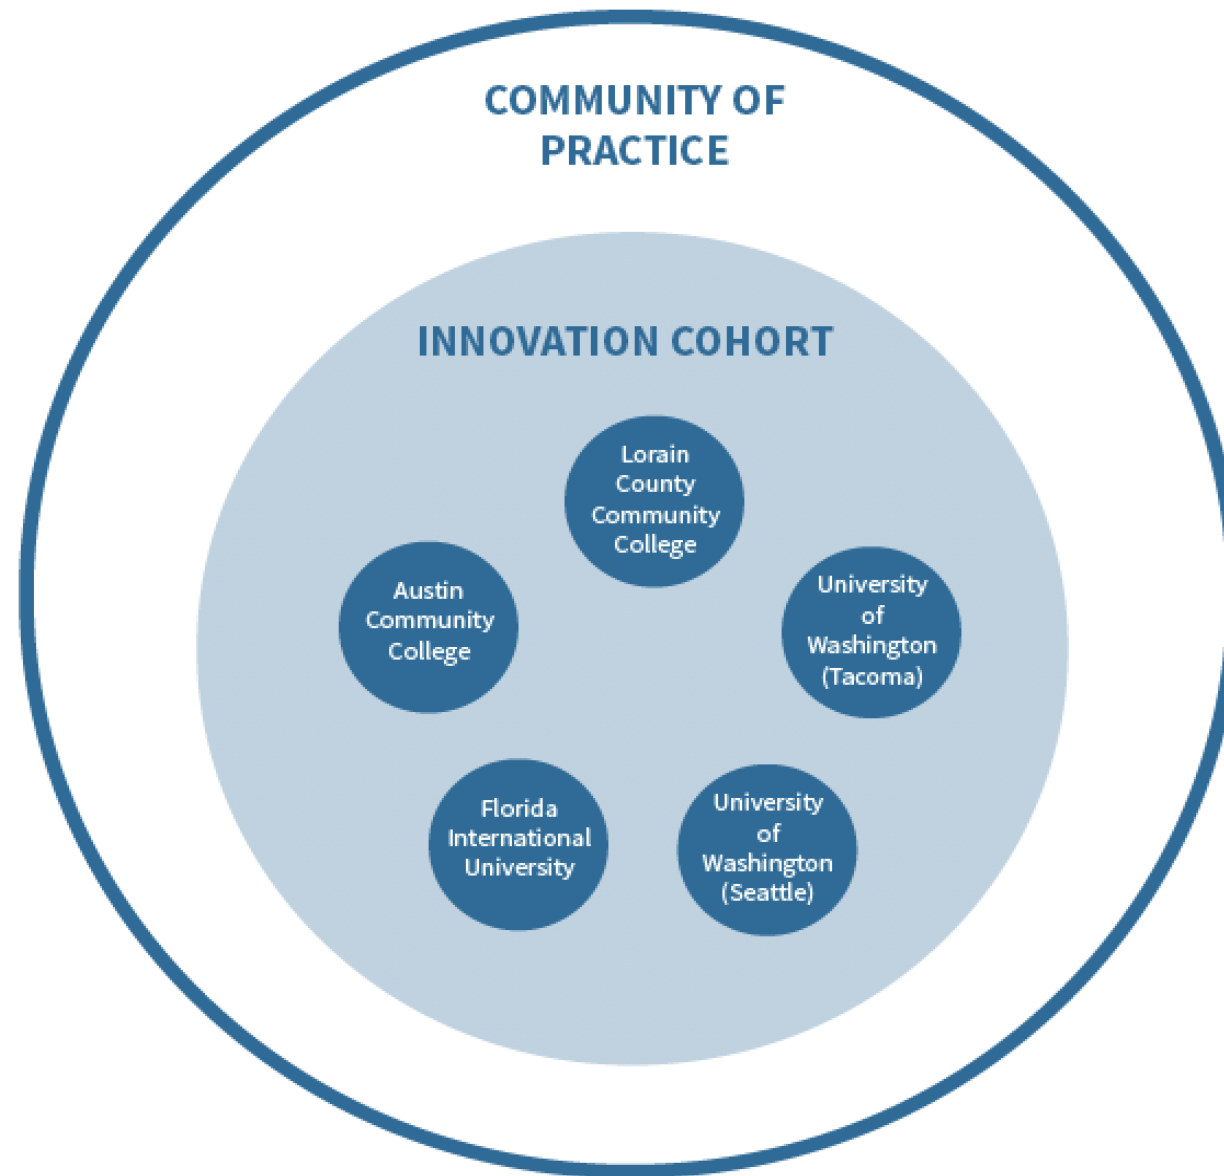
COMMUNITY OF PRACTICE

INNOVATION COHORT

Lorain County Community College

Austin Community College

University of Washington (Tacoma)

Florida International University

University of Washington (Seattle)